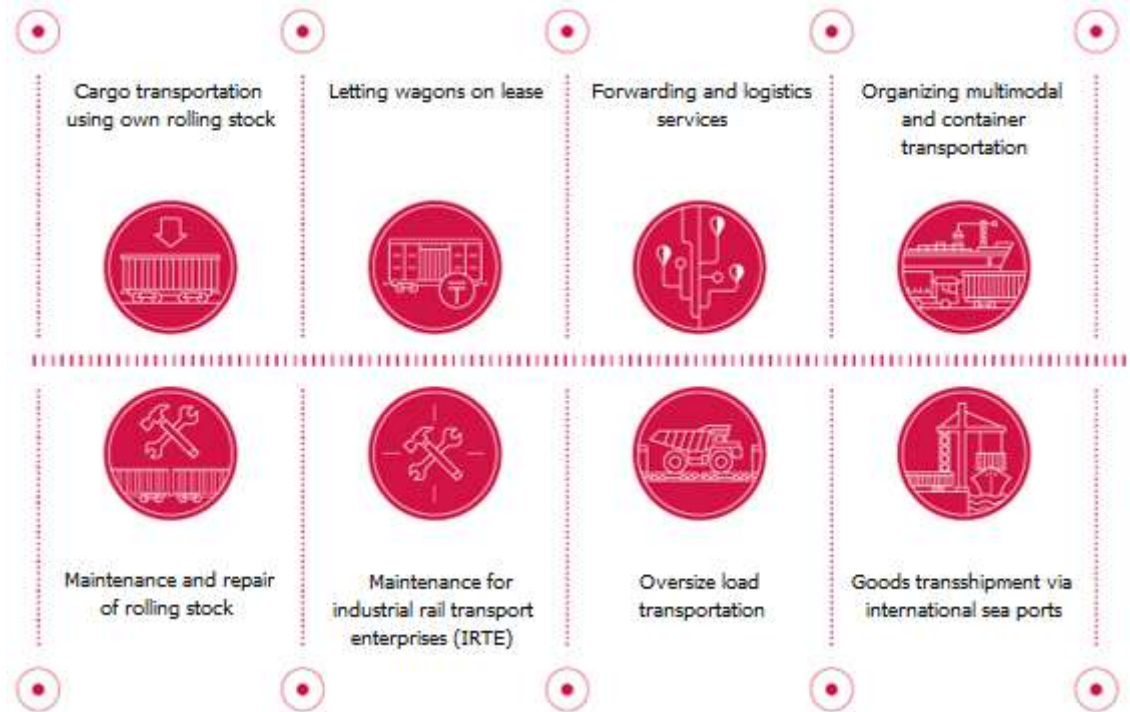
Cargo transportation using own rolling stock

Letting wagons on lease

Forwarding and logistics services

Organizing multimodal and container transportation

Maintenance and repair of rolling stock

Maintenance for industrial rail transport enterprises (IRTE)

Oversize load transportation

Goods transshipment via international sea ports